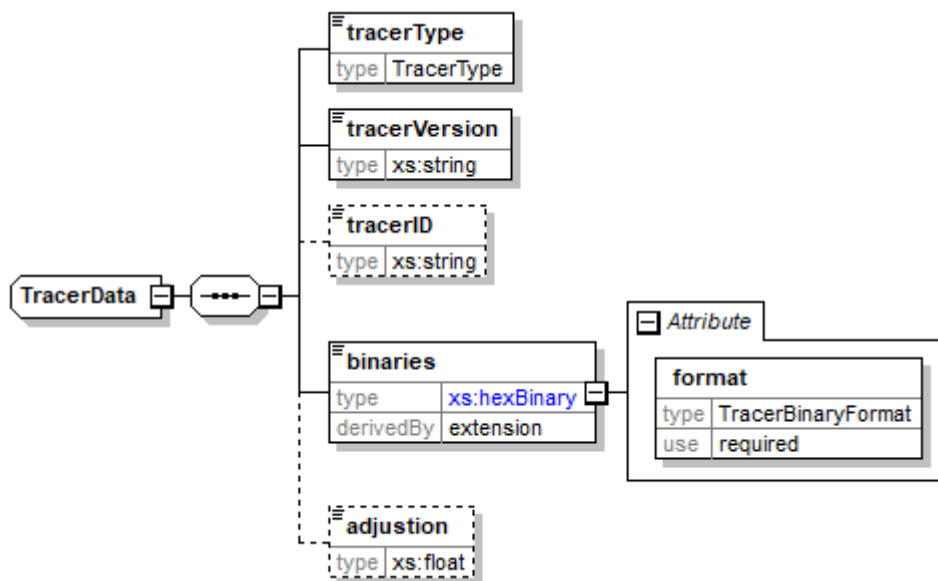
TracerData

tracerType
type TracerType

tracerVersion
type xs:string

tracerID
type xs:string

binaries
type xs:hexBinary
derivedBy extension

Attribute

format
type TracerBinaryFormat
use required

adjustion
type xs:float